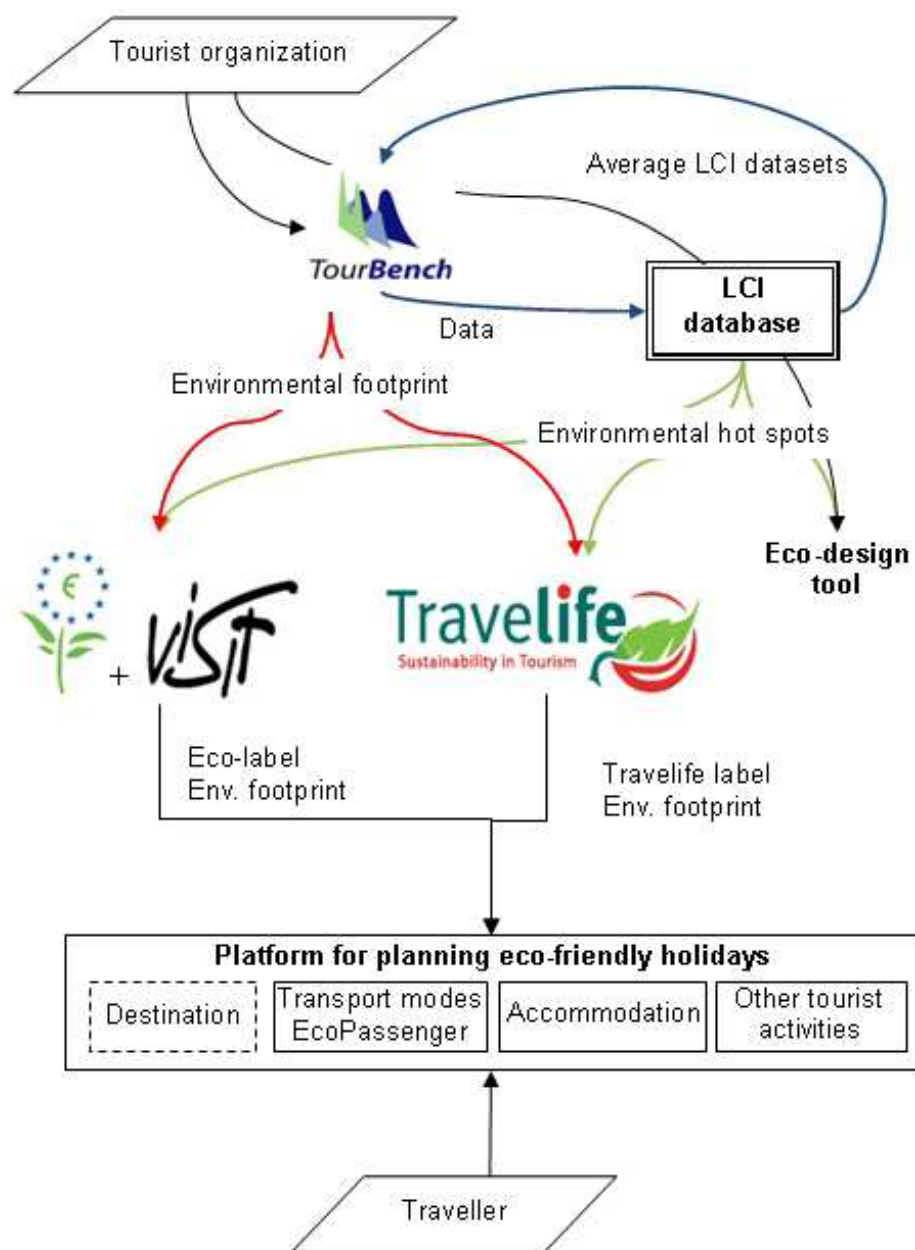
Tourist organization

Average LCI datasets

TourBench

Data

LCI database

Environmental footprint

Environmental hot spots

Eco-design tool

€

+ VISIT

Travelife
Sustainability in Tourism

Eco-label
Env. footprint

Travelife label
Env. footprint

Platform for planning eco-friendly holidays

Destination

Transport modes
EcoPassenger

Accommodation

Other tourist activities

Traveller